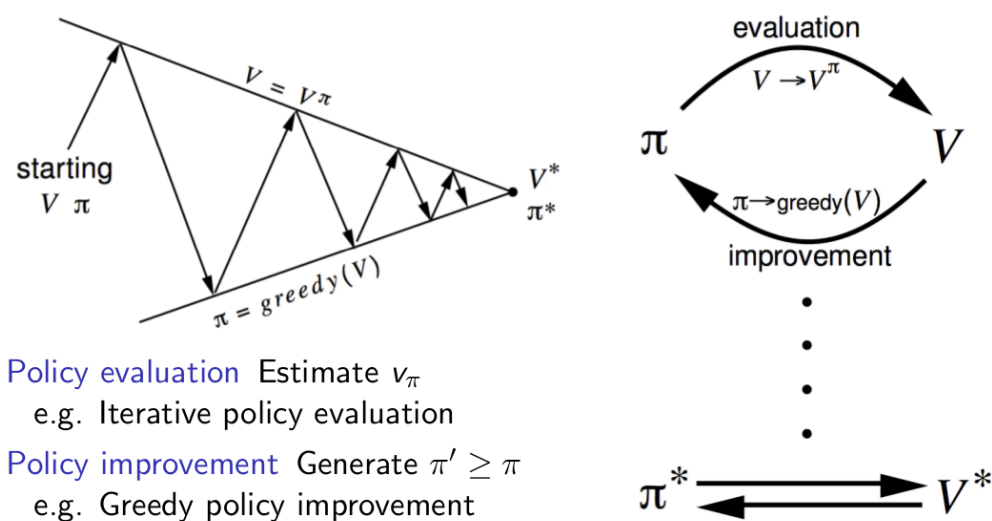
$V = V\pi$

starting $V$ $\pi$

$V^*$ $\pi^*$

$\pi = greedy(V)$

evaluation

$V \rightarrow V^\pi$

$\pi$

$V$

$\pi \rightarrow$ greedy$(V)$

improvement

$\pi^*$

$V^*$

Policy evaluation Estimate $v_\pi$
e.g. Iterative policy evaluation

Policy improvement Generate $\pi' \geq \pi$
e.g. Greedy policy improvement